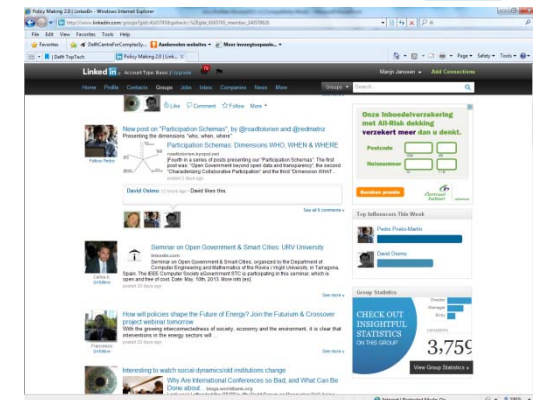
Policy Making 2.0 | LinkedIn - Windows Internet Explorer

File Edit View Favorites Tools Help

Favorites | Delft TopTech | Policy Making 2.0 | Linked...

Linked in | Account Type: Basic | Upgrade

Marijn Janssen | Add Connections

Home Profile Contacts Groups Jobs Inbox Companies News More

Groups | Search

Like Comment Follow More

New post on "Participation Schemas", by @roadtolorien and @redmatrix
Presenting the dimensions "who, when, where"

Participation Schemas: Dimensions WHO, WHEN & WHERE
roadtolorien.blogspot.net
[Fourth in a series of posts presenting our "Participation Schemas". The first post was: "Open Government beyond open data and transparency", the second "Characterising Collaborative Participation" and the third "Dimension WHAT"...
posted 13 days ago

Like Comment Follow More

David Osimo 13 days ago · David likes this.

See all 3 comments »

Seminar on Open Government & Smart Cities: URV University
linkedin.com
Seminar on Open Government and Smart Cities, organized to the Department of Computer Engineering and Mathematics of the Rovira i Virgili University, in Tarragona, Spain. The IEEE Computer Society eGovernment STC is participating in this seminar, which is open and free of cost. Date: May 10th, 2013. More info [es]:
posted 13 days ago

See more »

How will policies shape the Future of Energy? Join the Futurium & Crossover project webinar tomorrow
With the growing interconnectedness of society, economy and the environment, it is clear that interventions in the energy sectors will ...
posted 22 days ago

See more »

Interesting to watch social dynamics/old institutions change
Why Are International Conferences so Bad, and What Can Be Done about ...

Onze Inboedelverzekering met All-Risk dekking verzekert meer dan u denkt.

Postcode
Huisnummer

Bereken premie

Top Influencers This Week

Pedro Prieto-Martin

David Osimo

Group Statistics

CHECK OUT INSIGHTFUL STATISTICS ON THIS GROUP

3,759

View Group Statistics »